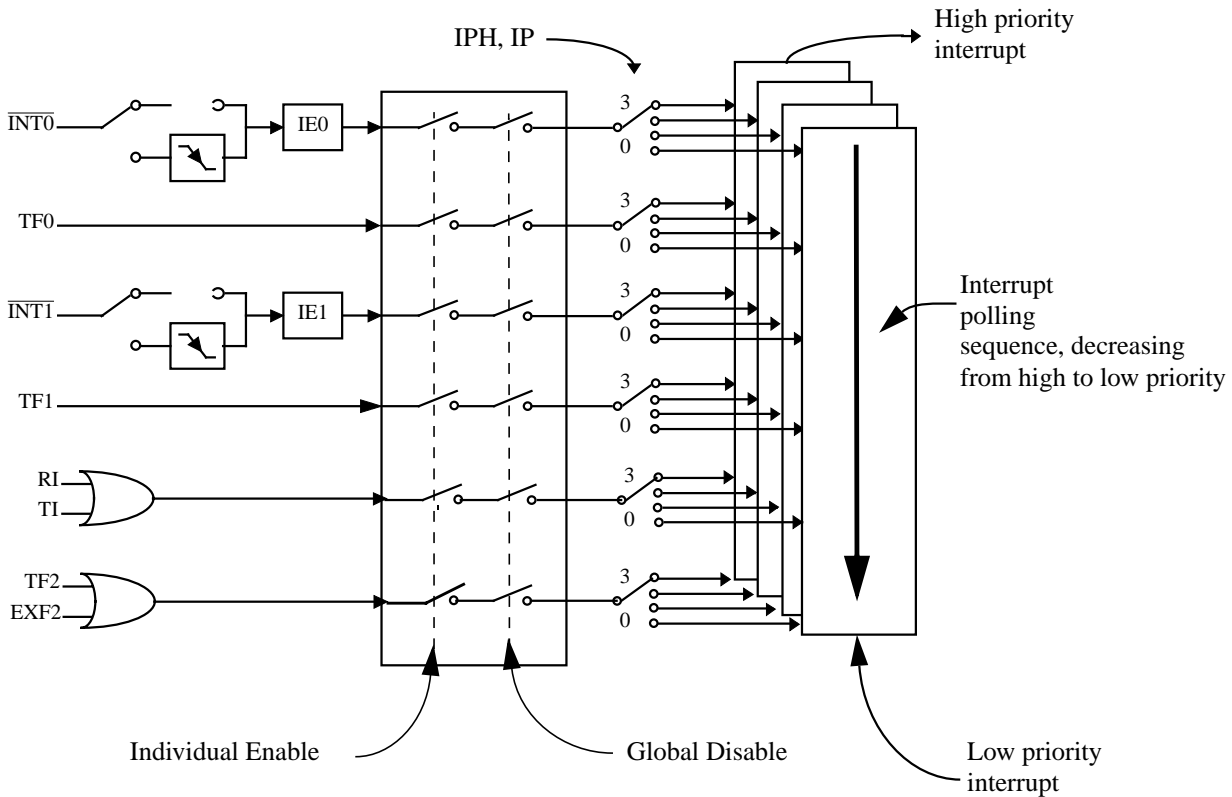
IPH, IP

High priority interrupt

$\overline{INT0}$

IE0

3

0

TF0

3

0

$\overline{INT1}$

IE1

3

0

Interrupt polling sequence, decreasing from high to low priority

TF1

3

0

RI

TI

3

0

TF2

EXF2

3

0

Individual Enable

Global Disable

Low priority interrupt